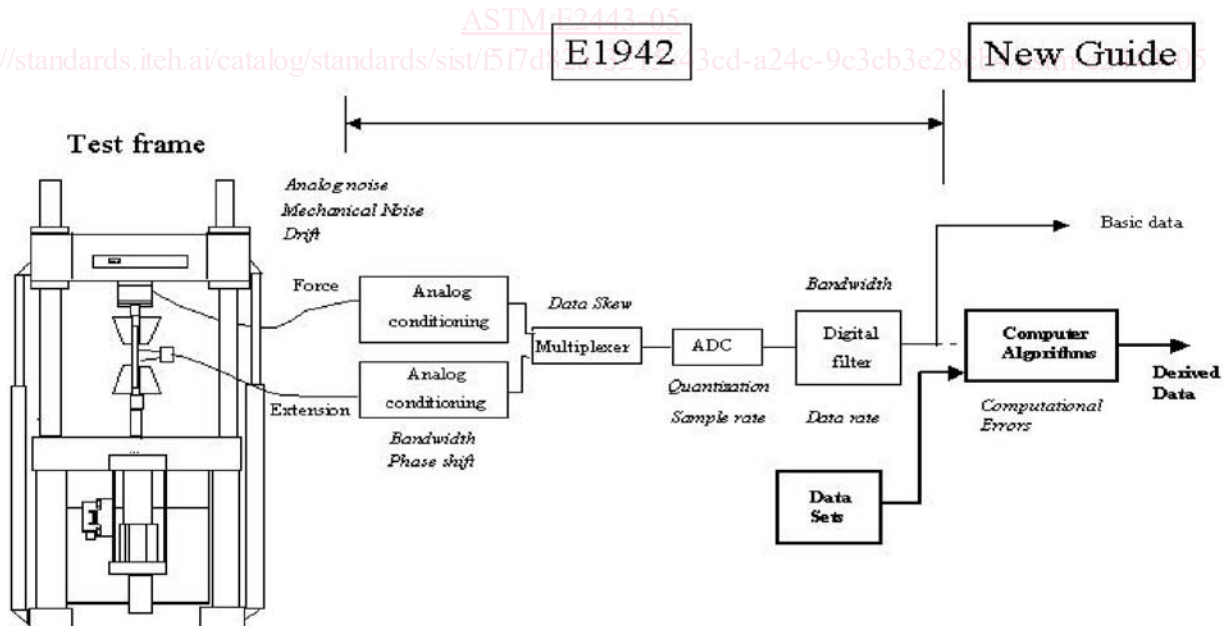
ASTM E2443-05

https://standards.iteh.ai/catalog/standards/sist/f5f7d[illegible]3cd-a24c-9c3cb3e28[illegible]05

E1942

New Guide

Test frame

Analog noise
Mechanical Noise
Drift

Basic data

Force

Analog conditioning

Data Skew

Bandwidth

Multiplexer

ADC

Digital filter

Computer Algorithms

Derived Data

Analog conditioning

Extension

Quantization

Sample rate

Data rate

Computational Errors

Bandwidth
Phase shift

Data Sets